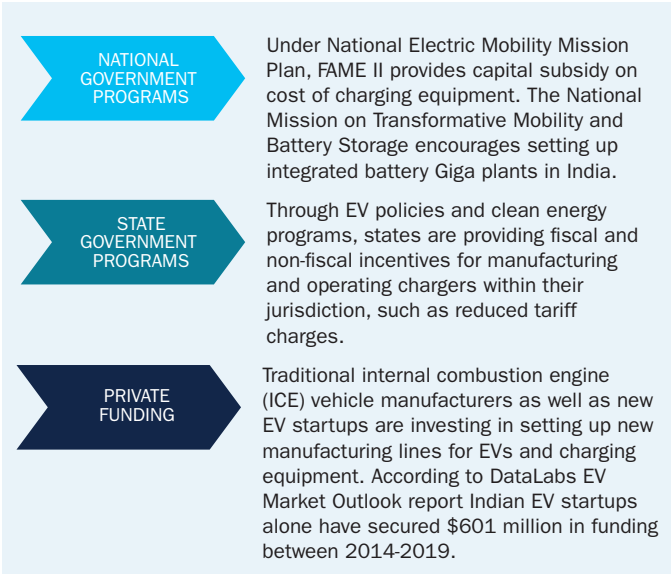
NATIONAL GOVERNMENT PROGRAMS

Under National Electric Mobility Mission Plan, FAME II provides capital subsidy on cost of charging equipment. The National Mission on Transformative Mobility and Battery Storage encourages setting up integrated battery Giga plants in India.

STATE GOVERNMENT PROGRAMS

Through EV policies and clean energy programs, states are providing fiscal and non-fiscal incentives for manufacturing and operating chargers within their jurisdiction, such as reduced tariff charges.

PRIVATE FUNDING

Traditional internal combustion engine (ICE) vehicle manufacturers as well as new EV startups are investing in setting up new manufacturing lines for EVs and charging equipment. According to DataLabs EV Market Outlook report Indian EV startups alone have secured $601 million in funding between 2014-2019.